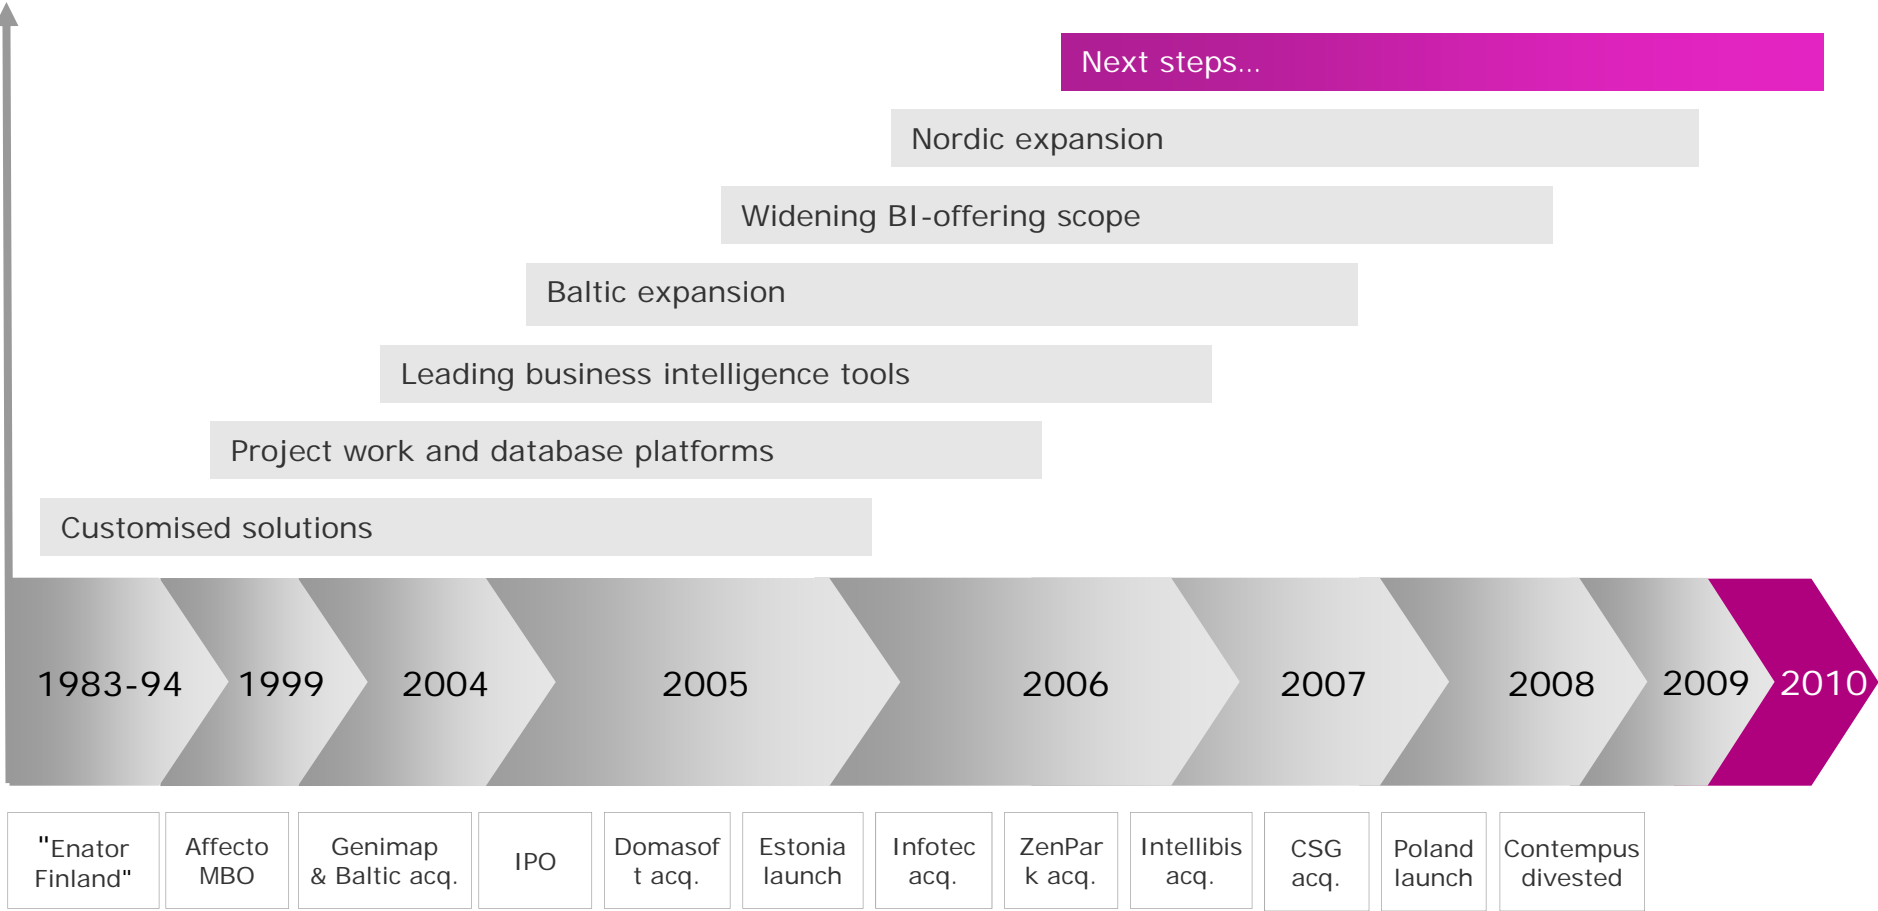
Next steps...

Nordic expansion

Widening BI-offering scope

Baltic expansion

Leading business intelligence tools

Project work and database platforms

Customised solutions

1983-94 1999 2004 2005 2006 2007 2008 2009 2010

"Enator Finland"

Affecto MBO

Genimap & Baltic acq.

IPO

Domasoft acq.

Estonia launch

Infotec acq.

ZenPark acq.

Intellibis acq.

CSG acq.

Poland launch

Contempus divested